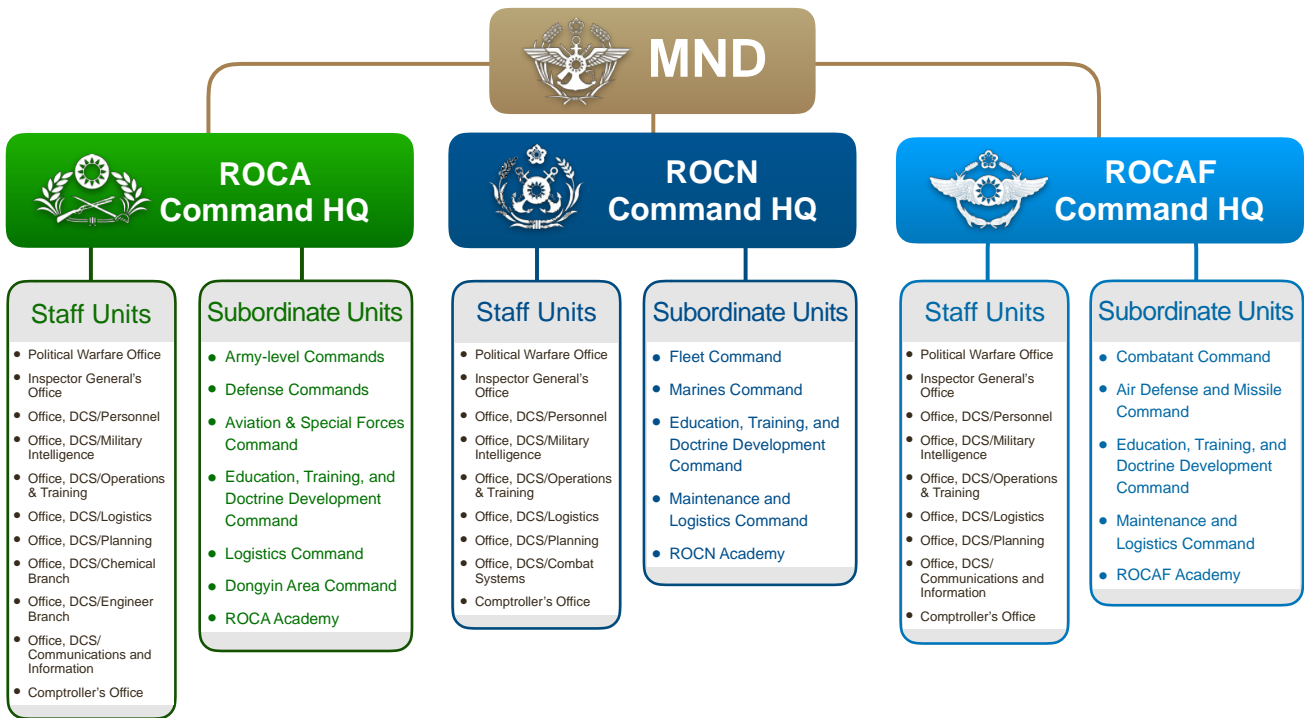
MND

ROCA Command HQ

Staff Units

- Political Warfare Office
- Inspector General's Office
- Office, DCS/Personnel
- Office, DCS/Military Intelligence
- Office, DCS/Operations & Training
- Office, DCS/Logistics
- Office, DCS/Planning
- Office, DCS/Chemical Branch
- Office, DCS/Engineer Branch
- Office, DCS/ Communications and Information
- Comptroller's Office

Subordinate Units

- Army-level Commands
- Defense Commands
- Aviation & Special Forces Command
- Education, Training, and Doctrine Development Command
- Logistics Command
- Dongyin Area Command
- ROCA Academy

ROCN Command HQ

Staff Units

- Political Warfare Office
- Inspector General's Office
- Office, DCS/Personnel
- Office, DCS/Military Intelligence
- Office, DCS/Operations & Training
- Office, DCS/Logistics
- Office, DCS/Planning
- Office, DCS/Combat Systems
- Comptroller's Office

Subordinate Units

- Fleet Command
- Marines Command
- Education, Training, and Doctrine Development Command
- Maintenance and Logistics Command
- ROCN Academy

ROCAF Command HQ

Staff Units

- Political Warfare Office
- Inspector General's Office
- Office, DCS/Personnel
- Office, DCS/Military Intelligence
- Office, DCS/Operations & Training
- Office, DCS/Logistics
- Office, DCS/Planning
- Office, DCS/ Communications and Information
- Comptroller's Office

Subordinate Units

- Combatant Command
- Air Defense and Missile Command
- Education, Training, and Doctrine Development Command
- Maintenance and Logistics Command
- ROCAF Academy